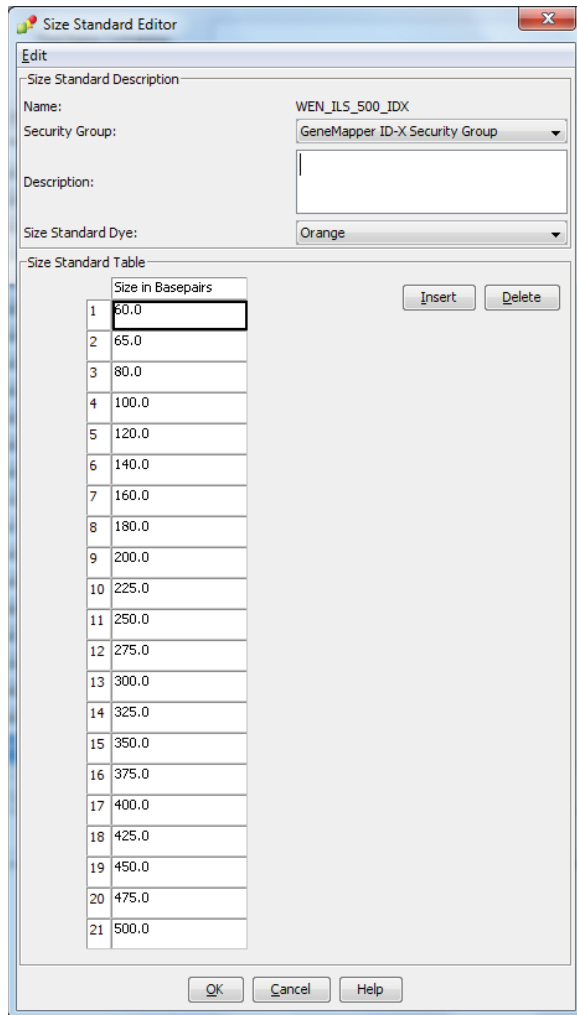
Size Standard Editor

Edit

Size Standard Description

Name: WEN_ILS_500_IDX

Security Group: GeneMapper ID-X Security Group

Description:

Size Standard Dye: Orange

Size Standard Table

| | Size in Basepairs |
|---|---|
| 1 | 60.0 |
| 2 | 65.0 |
| 3 | 80.0 |
| 4 | 100.0 |
| 5 | 120.0 |
| 6 | 140.0 |
| 7 | 160.0 |
| 8 | 180.0 |
| 9 | 200.0 |
| 10 | 225.0 |
| 11 | 250.0 |
| 12 | 275.0 |
| 13 | 300.0 |
| 14 | 325.0 |
| 15 | 350.0 |
| 16 | 375.0 |
| 17 | 400.0 |
| 18 | 425.0 |
| 19 | 450.0 |
| 20 | 475.0 |
| 21 | 500.0 |

Insert Delete

OK Cancel Help